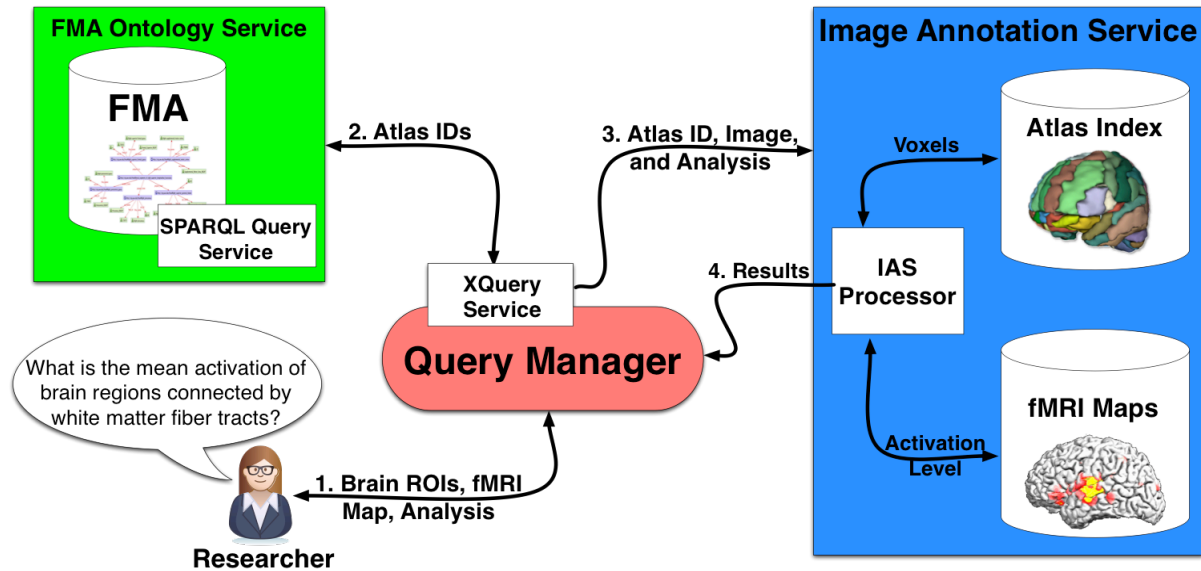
FMA Ontology Service

FMA

SPARQL Query Service

2. Atlas IDs

3. Atlas ID, Image, and Analysis

Image Annotation Service

Voxels

Atlas Index

XQuery Service

4. Results

IAS Processor

Query Manager

What is the mean activation of brain regions connected by white matter fiber tracts?

fMRI Maps

Activation Level

1. Brain ROIs, fMRI Map, Analysis

Researcher